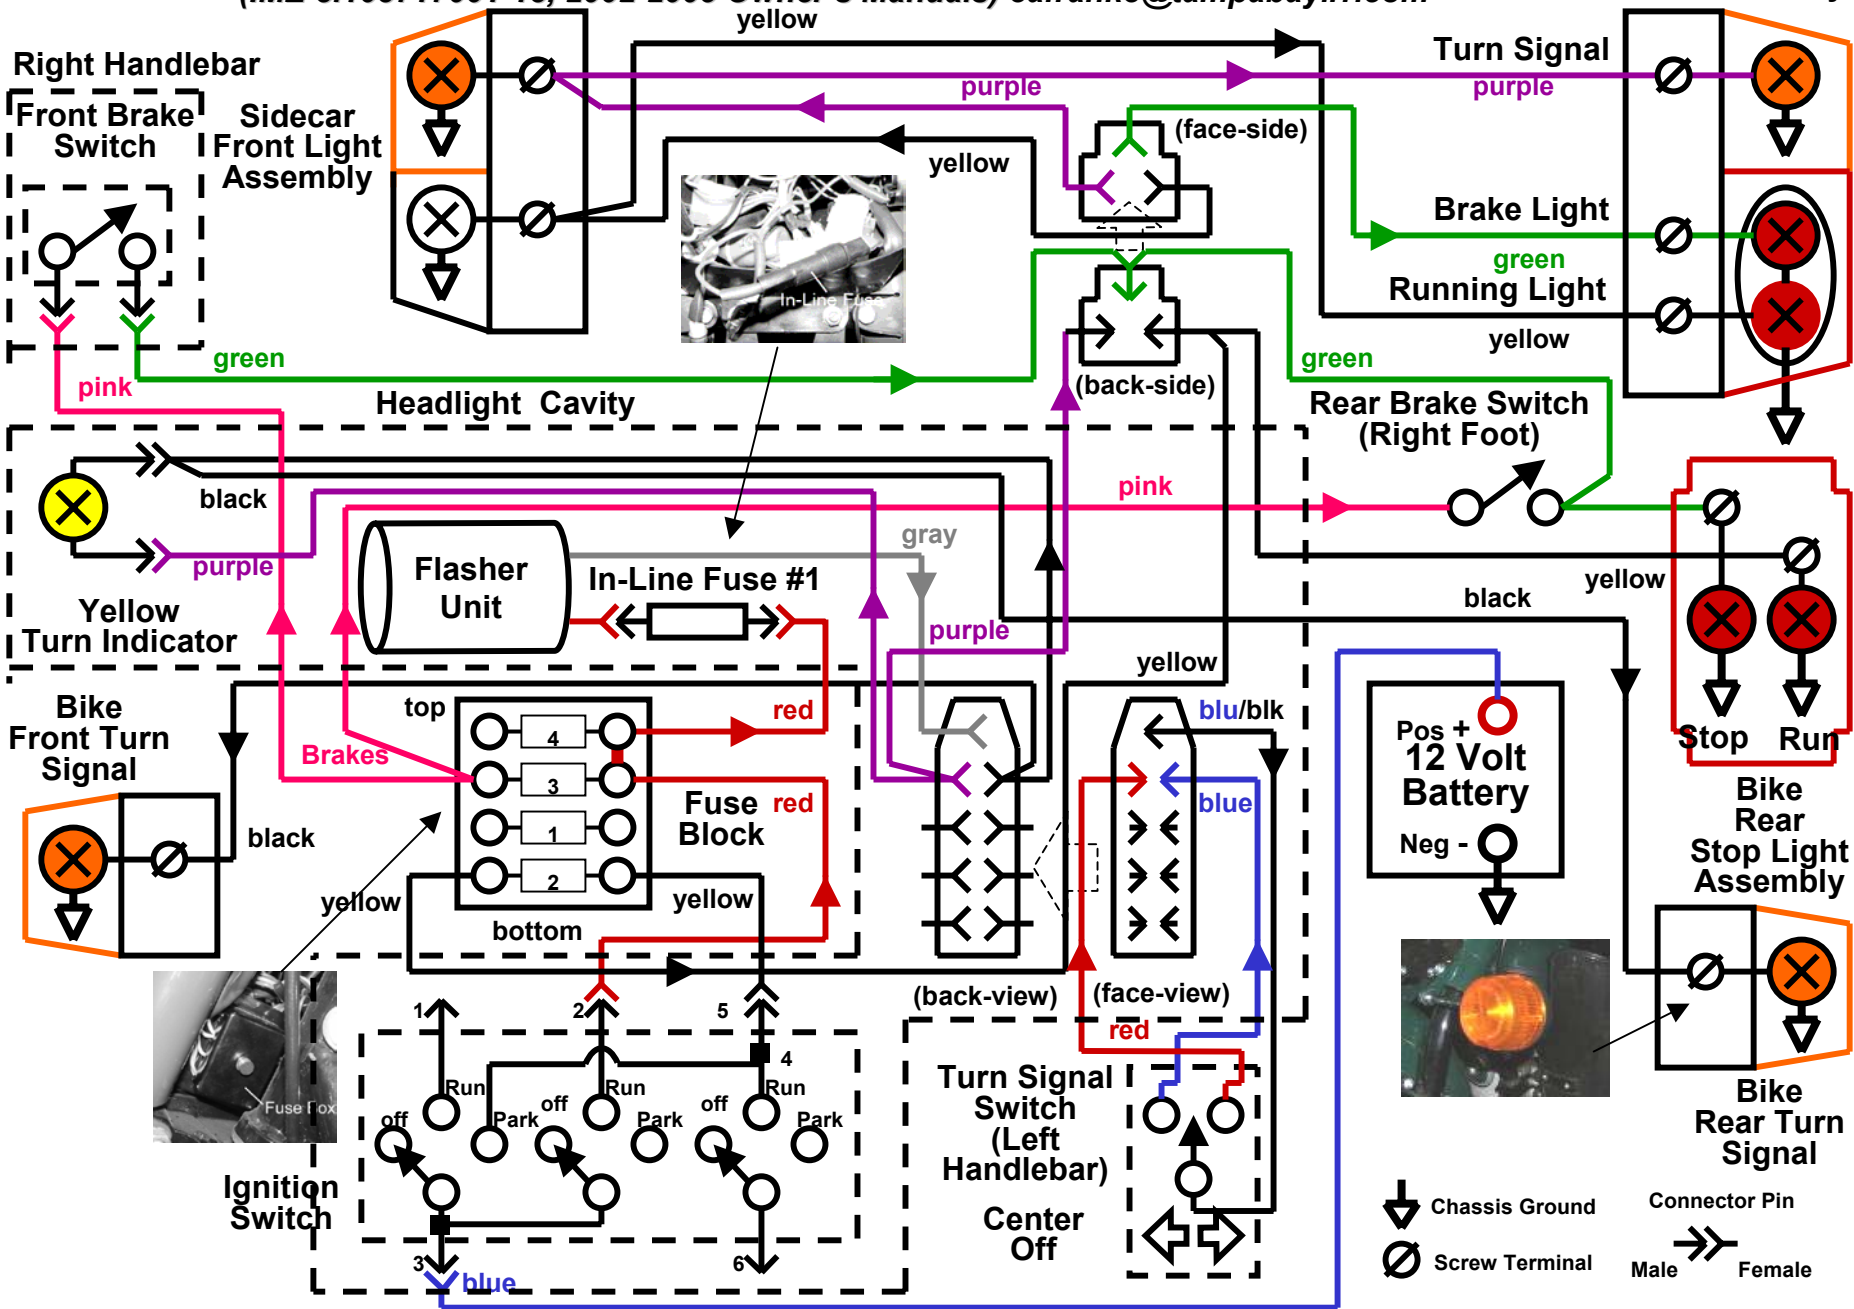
yellow
Right Handlebar
Front Brake Switch
Sidecar Front Light Assembly
purple
yellow
(face-side)
Turn Signal
purple
Brake Light
green
Running Light
yellow
In-Line Fuse
(back-side)
green
green
pink
Headlight Cavity
Rear Brake Switch (Right Foot)
black
pink
purple
gray
Flasher Unit
In-Line Fuse #1
purple
Yellow Turn Indicator
yellow
black
yellow
Bike Front Turn Signal
top
Brakes
4
red
3
Fuse Block
red
1
black
2
yellow
yellow
bottom
blu/blk
blue
Pos +
12 Volt Battery
Neg -
Stop
Run
Bike Rear Stop Light Assembly
Fuse Box
(back-view)
(face-view)
red
1
2
5
4
Run
Run
Run
off
Park
off
Park
off
Park
Ignition Switch
3
blue
6
Turn Signal Switch (Left Handlebar)
Center Off
Bike Rear Turn Signal
Chassis Ground
Screw Terminal
Connector Pin
Male
Female